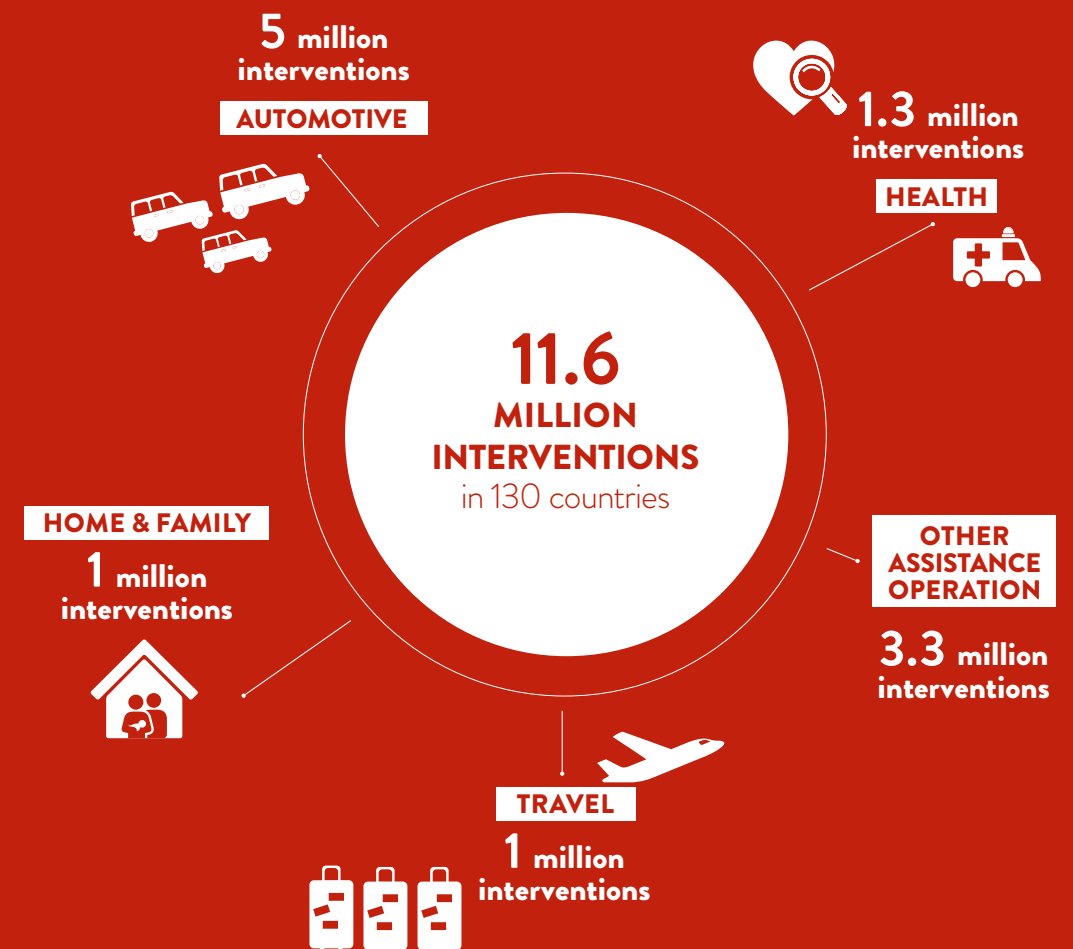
5 million interventions
AUTOMOTIVE

1.3 million interventions
HEALTH

11.6
MILLION
INTERVENTIONS
in 130 countries

HOME & FAMILY
1 million interventions

OTHER ASSISTANCE OPERATION
3.3 million interventions

TRAVEL
1 million interventions